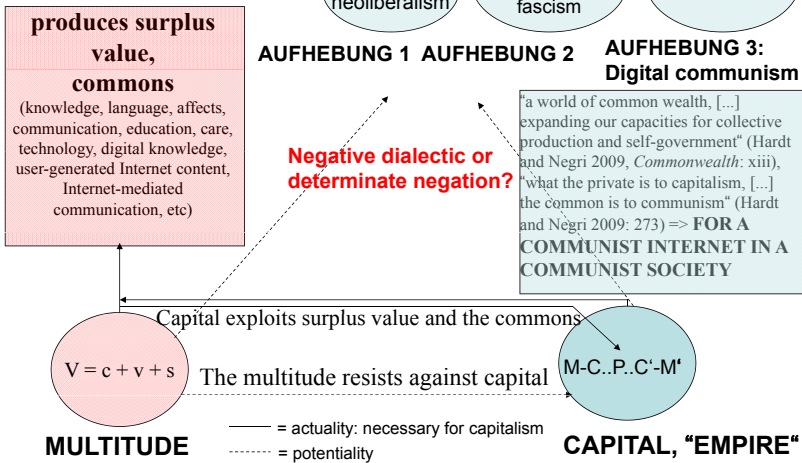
neoliberalism

fascism

produces surplus value, commons
(knowledge, language, affects, communication, education, care, technology, digital knowledge, user-generated Internet content, Internet-mediated communication, etc)

AUFHEBUNG 1 AUFHEBUNG 2

AUFHEBUNG 3: Digital communism

"a world of common wealth, [...] expanding our capacities for collective production and self-government" (Hardt and Negri 2009, *Commonwealth*: xiii), "what the private is to capitalism, [...] the common is to communism" (Hardt and Negri 2009: 273) => **FOR A COMMUNIST INTERNET IN A COMMUNIST SOCIETY**

Negative dialectic or determinate negation?

Capital exploits surplus value and the commons

$V = c + v + s$

The multitude resists against capital

M-C..P..C'-M'

MULTITUDE

= actuality: necessary for capitalism

= potentiality

CAPITAL, "EMPIRE"